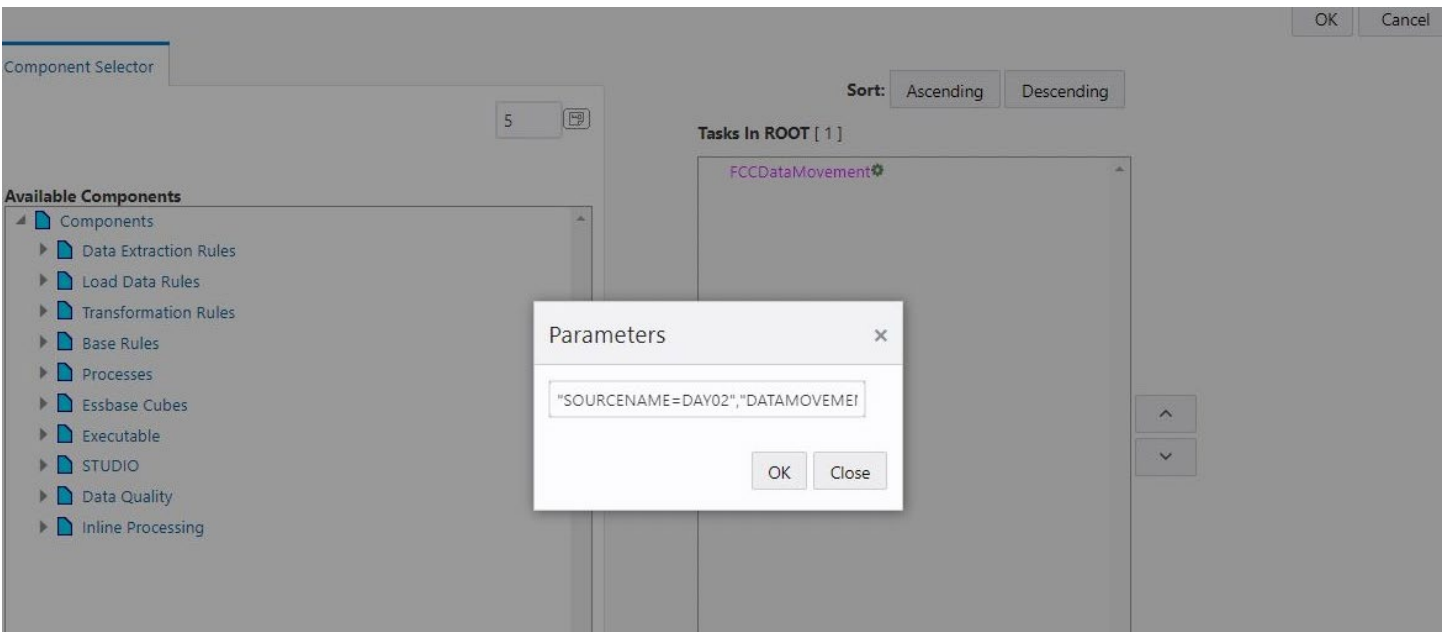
OK Cancel

Component Selector

5

Sort: Ascending Descending

Tasks In ROOT [ 1 ]

FCCDataMovement

Available Components

Components
Data Extraction Rules
Load Data Rules
Transformation Rules
Base Rules
Processes
Essbase Cubes
Executable
STUDIO
Data Quality
Inline Processing

Parameters ×

"SOURCENAME=DAY02","DATAMOVEMEI

OK Close